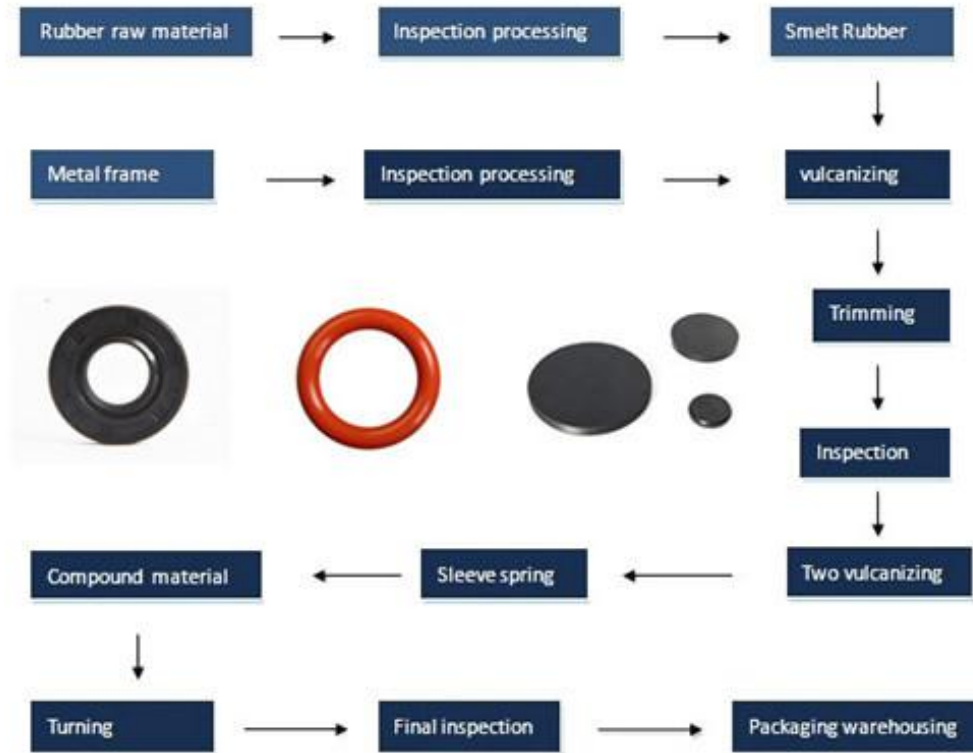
Rubber raw material

Inspection processing

Smelt Rubber

Metal frame

Inspection processing

vulcanizing

Trimming

Inspection

Two vulcanizing

Sleeve spring

Compound material

Turning

Final inspection

Packaging warehousing